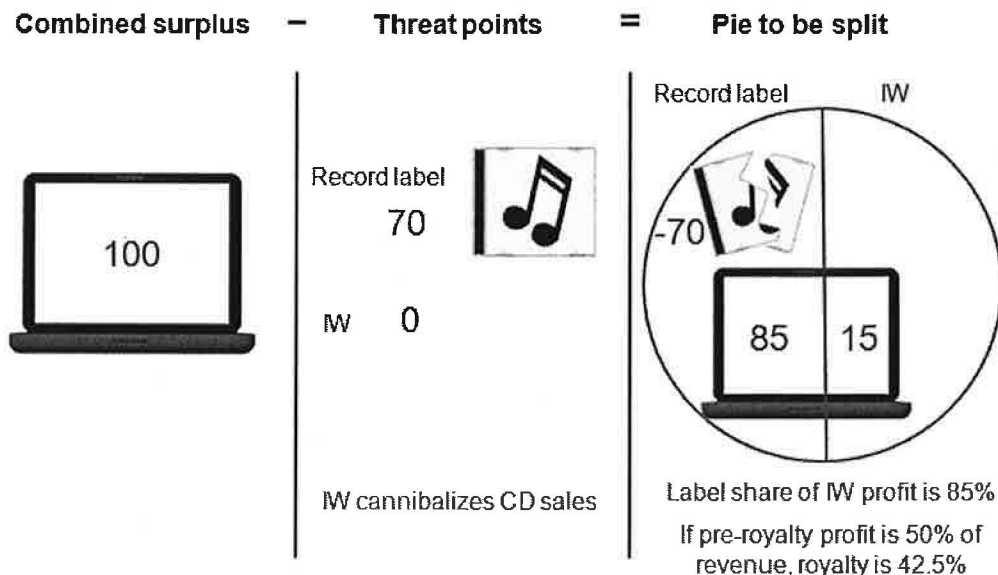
Combined surplus − Threat points = Pie to be split

100

Record label
70

IW 0

IW cannibalizes CD sales

Record label IW

-70

85 15

Label share of IW profit is 85%

If pre-royalty profit is 50% of revenue, royalty is 42.5%